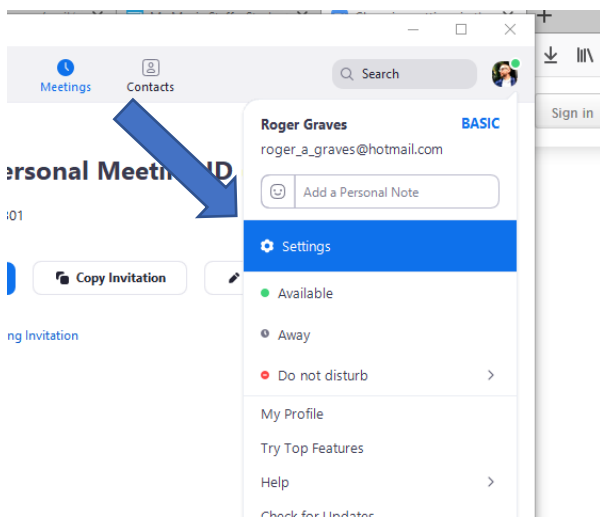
Meetings

Contacts

Search

ersonal Meeti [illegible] ID

01

Copy Invitation

ng Invitation

Roger Graves

BASIC

roger_a_graves@hotmail.com

Add a Personal Note

Settings

Available

Away

Do not disturb

My Profile

Try Top Features

Help

Check for Updates

Sign in